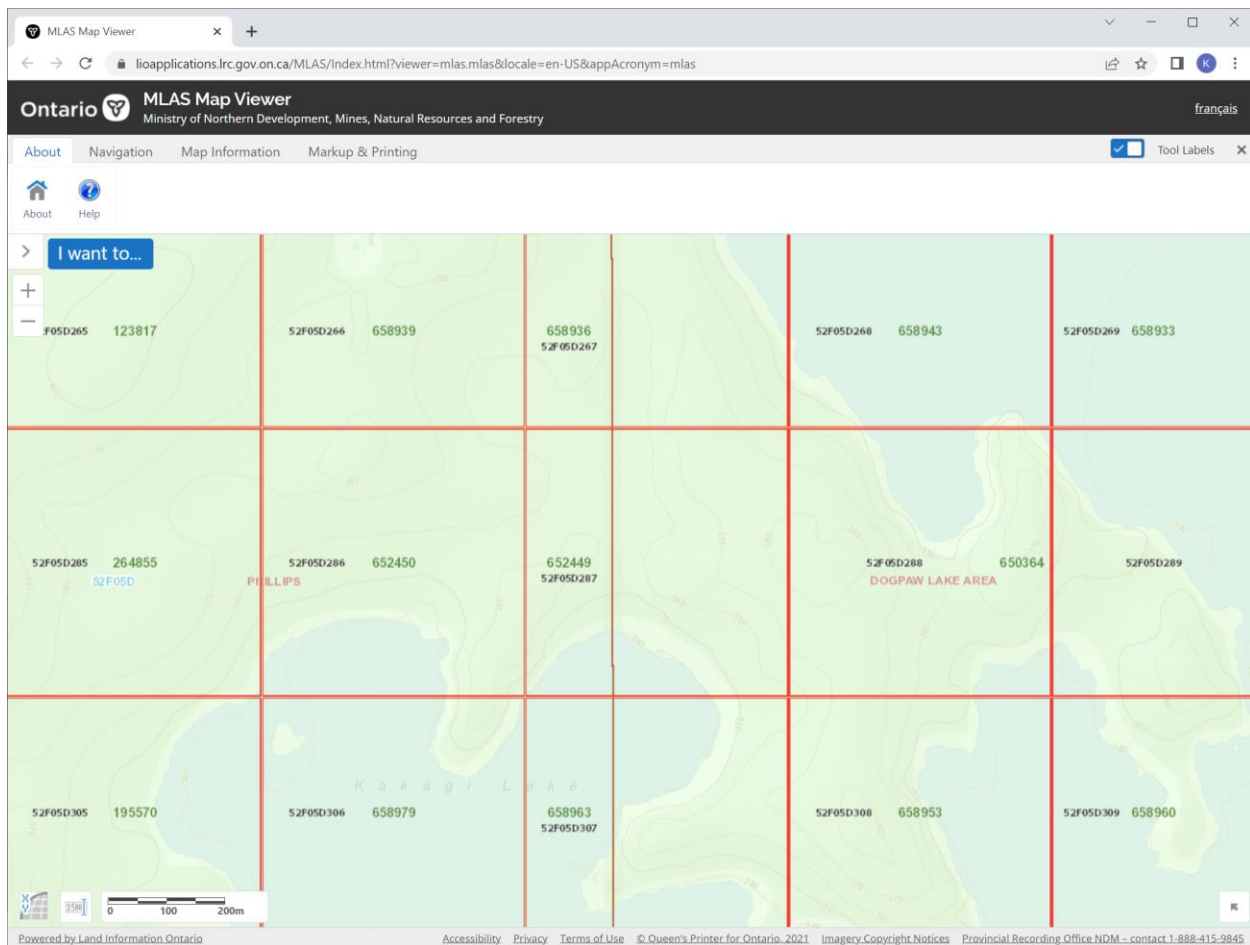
MLAS Map Viewer
lioapplications.lrc.gov.on.ca/MLAS/Index.html?viewer=mlas.mlas&locale=en-US&appAcronym=mlas

Ontario MLAS Map Viewer
Ministry of Northern Development, Mines, Natural Resources and Forestry
français

About Navigation Map Information Markup & Printing
Tool Labels

About Help

I want to...

F05D265 123817
52F05D266 658939
658936 52F05D267
52F05D268 658943
52F05D269 658933

52F05D285 264855
52F05D
52F05D286 652450
PHILLIPS
652449 52F05D287
52F05D288 650364
DOGPAW LAKE AREA
52F05D289

Kakagi Lake
52F05D305 195570
52F05D306 658979
658963 52F05D307
52F05D308 658953
52F05D309 658960

1580
0 100 200m

Powered by Land Information Ontario
Accessibility Privacy Terms of Use © Queen's Printer for Ontario, 2021 Imagery Copyright Notices Provincial Recording Office NDM – contact 1-888-415-9845